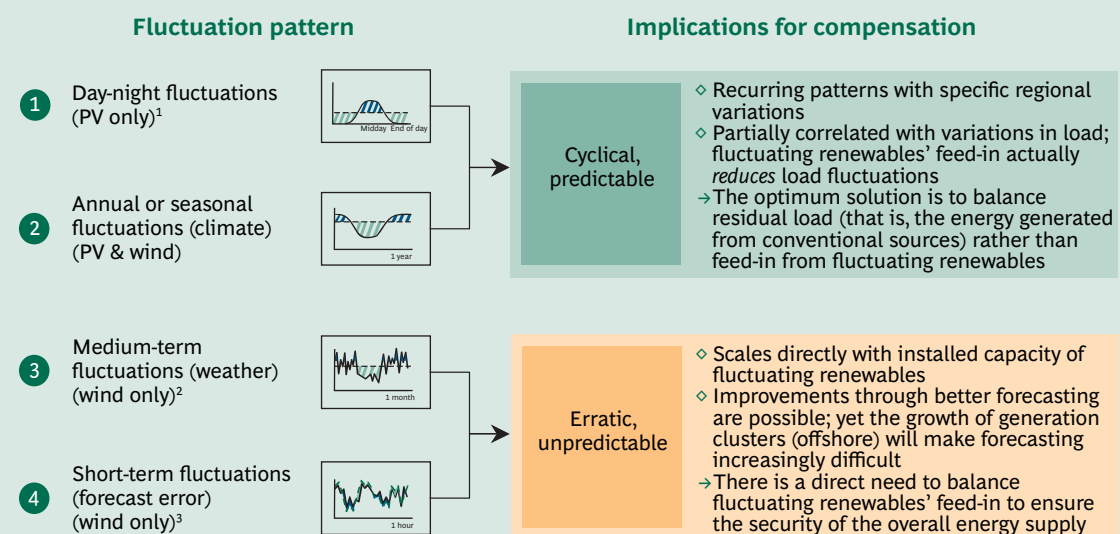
Fluctuation pattern

Implications for compensation

1 Day-night fluctuations (PV only)$^1$

Midday End of day

2 Annual or seasonal fluctuations (climate) (PV & wind)

1 year

Cyclical, predictable

◇ Recurring patterns with specific regional variations
◇ Partially correlated with variations in load; fluctuating renewables' feed-in actually *reduces* load fluctuations
→ The optimum solution is to balance residual load (that is, the energy generated from conventional sources) rather than feed-in from fluctuating renewables

3 Medium-term fluctuations (weather) (wind only)$^2$

1 month

4 Short-term fluctuations (forecast error) (wind only)$^3$

1 hour

Erratic, unpredictable

◇ Scales directly with installed capacity of fluctuating renewables
◇ Improvements through better forecasting are possible; yet the growth of generation clusters (offshore) will make forecasting increasingly difficult
→ There is a direct need to balance fluctuating renewables' feed-in to ensure the security of the overall energy supply